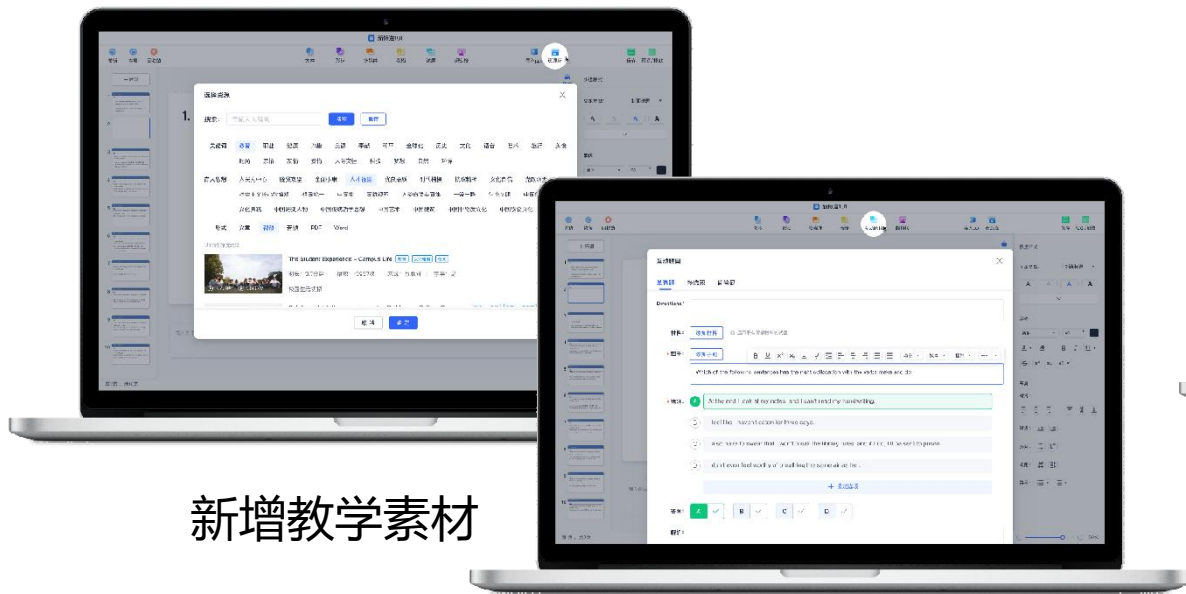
新增教学素材

The Student Experience – College Life

Directions

Which of the following sentences has the right collocation with the verbs make and do

At the end I can't my notes, and I can't read my handwriting.

A

B

C

D

取消

确定

PDF

Word